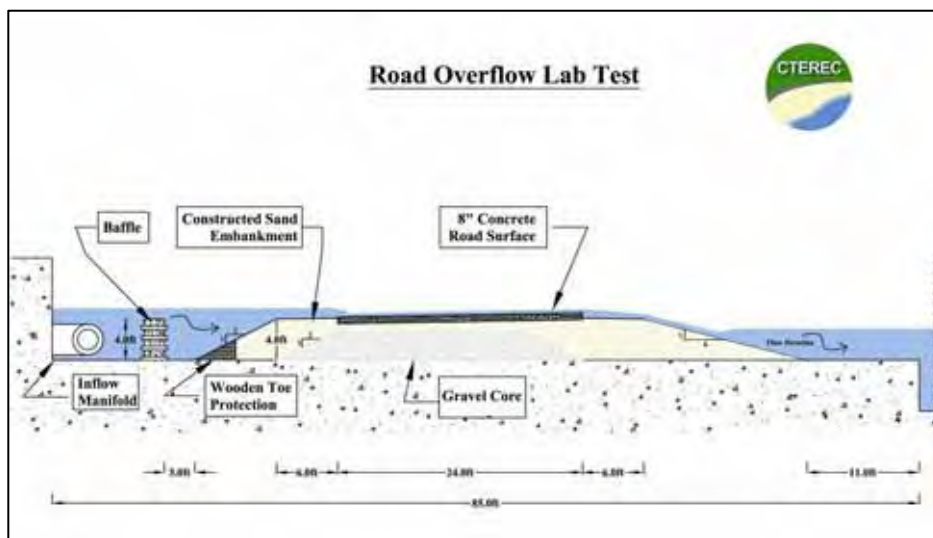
Road Overflow Lab Test

CTEREC

Baffle

Constructed Sand Embankment

8" Concrete Road Surface

4.0ft

4.0ft

Flow Direction

Inflow Manifold

Wooden Toe Protection

Gravel Core

3.0ft

6.0ft

24.0ft

6.0ft

11.0ft

85.0ft